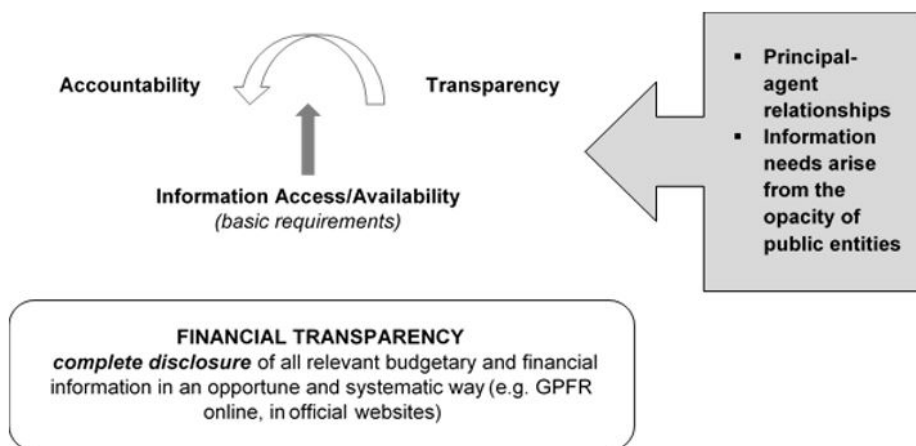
Accountability

Transparency

Information Access/Availability
*(basic requirements)*

- Principal-agent relationships
- Information needs arise from the opacity of public entities

FINANCIAL TRANSPARENCY
***complete disclosure*** of all relevant budgetary and financial information in an opportune and systematic way (e.g. GPFR online, in official websites)